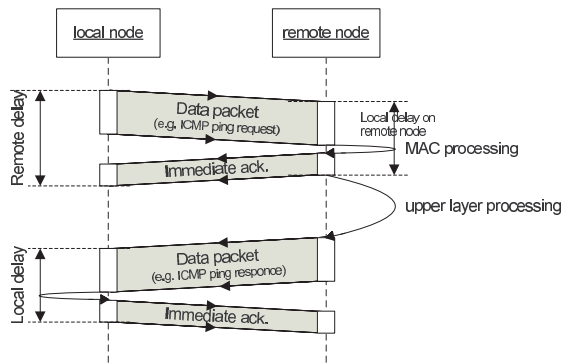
local node

remote node

Remote delay

Data packet
(e.g. ICMP ping request)

Local delay on remote node

MAC processing

Immediate ack.

upper layer processing

Local delay

Data packet
(e.g. ICMP ping responce)

Immediate ack.